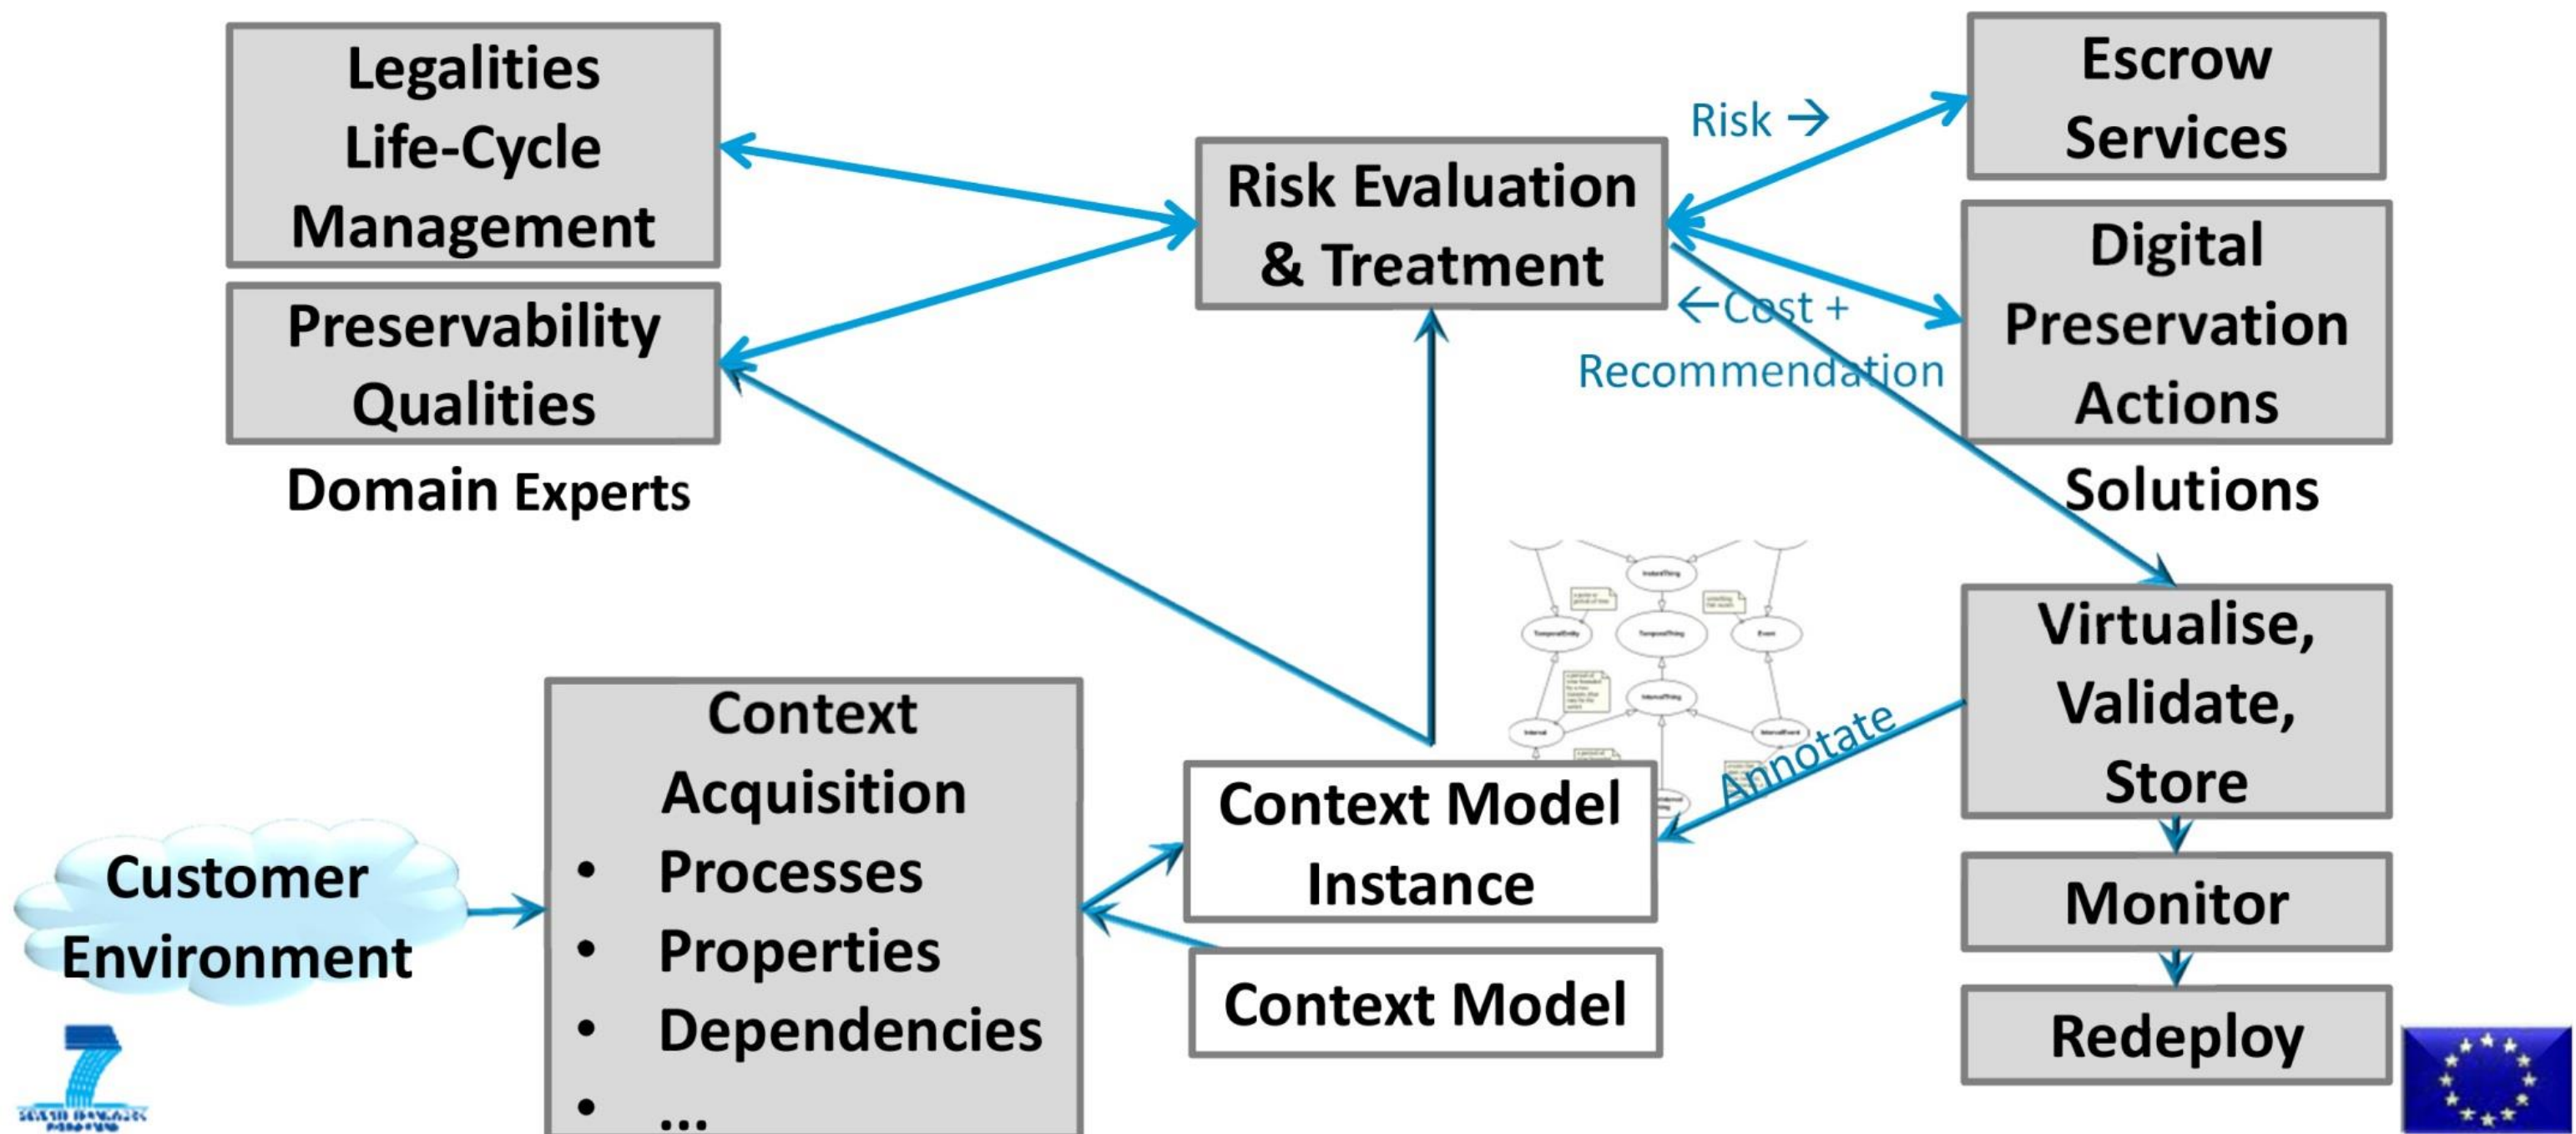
Legalities Life-Cycle Management

Preservability Qualities

Domain Experts

Risk Evaluation & Treatment

Risk →

←Cost + Recommendation

Escrow Services

Digital Preservation Actions

Solutions

Virtualise, Validate, Store

Monitor

Redeploy

Annotate

Context Acquisition
• Processes
• Properties
• Dependencies
• ...

Customer Environment

Context Model Instance

Context Model